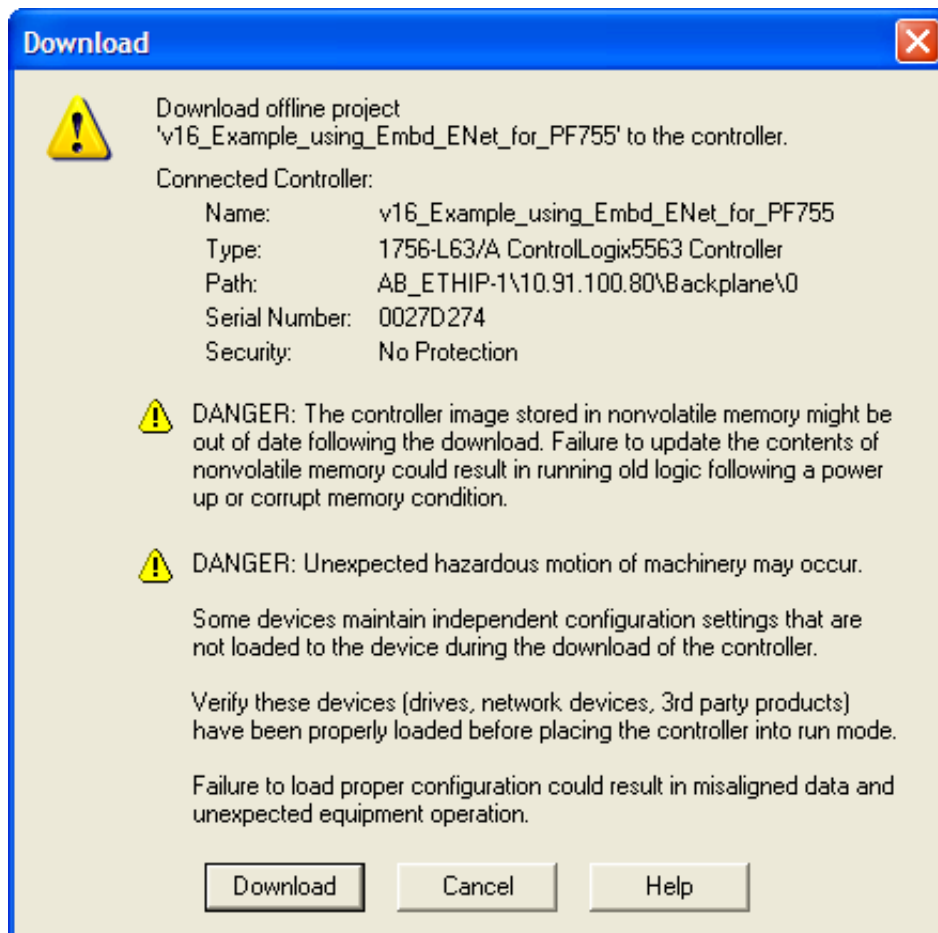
Download

Download offline project 'v16_Example_using_Embd_ENet_for_PF755' to the controller.

Connected Controller:

| | |
|---|---|
| Name: | v16_Example_using_Embd_ENet_for_PF755 |
| Type: | 1756-L63/A ControlLogix5563 Controller |
| Path: | AB_ETHIP-1\10.91.100.80\Backplane\0 |
| Serial Number: | 0027D274 |
| Security: | No Protection |

DANGER: The controller image stored in nonvolatile memory might be out of date following the download. Failure to update the contents of nonvolatile memory could result in running old logic following a power up or corrupt memory condition.

DANGER: Unexpected hazardous motion of machinery may occur.

Some devices maintain independent configuration settings that are not loaded to the device during the download of the controller.

Verify these devices (drives, network devices, 3rd party products) have been properly loaded before placing the controller into run mode.

Failure to load proper configuration could result in misaligned data and unexpected equipment operation.

Download Cancel Help